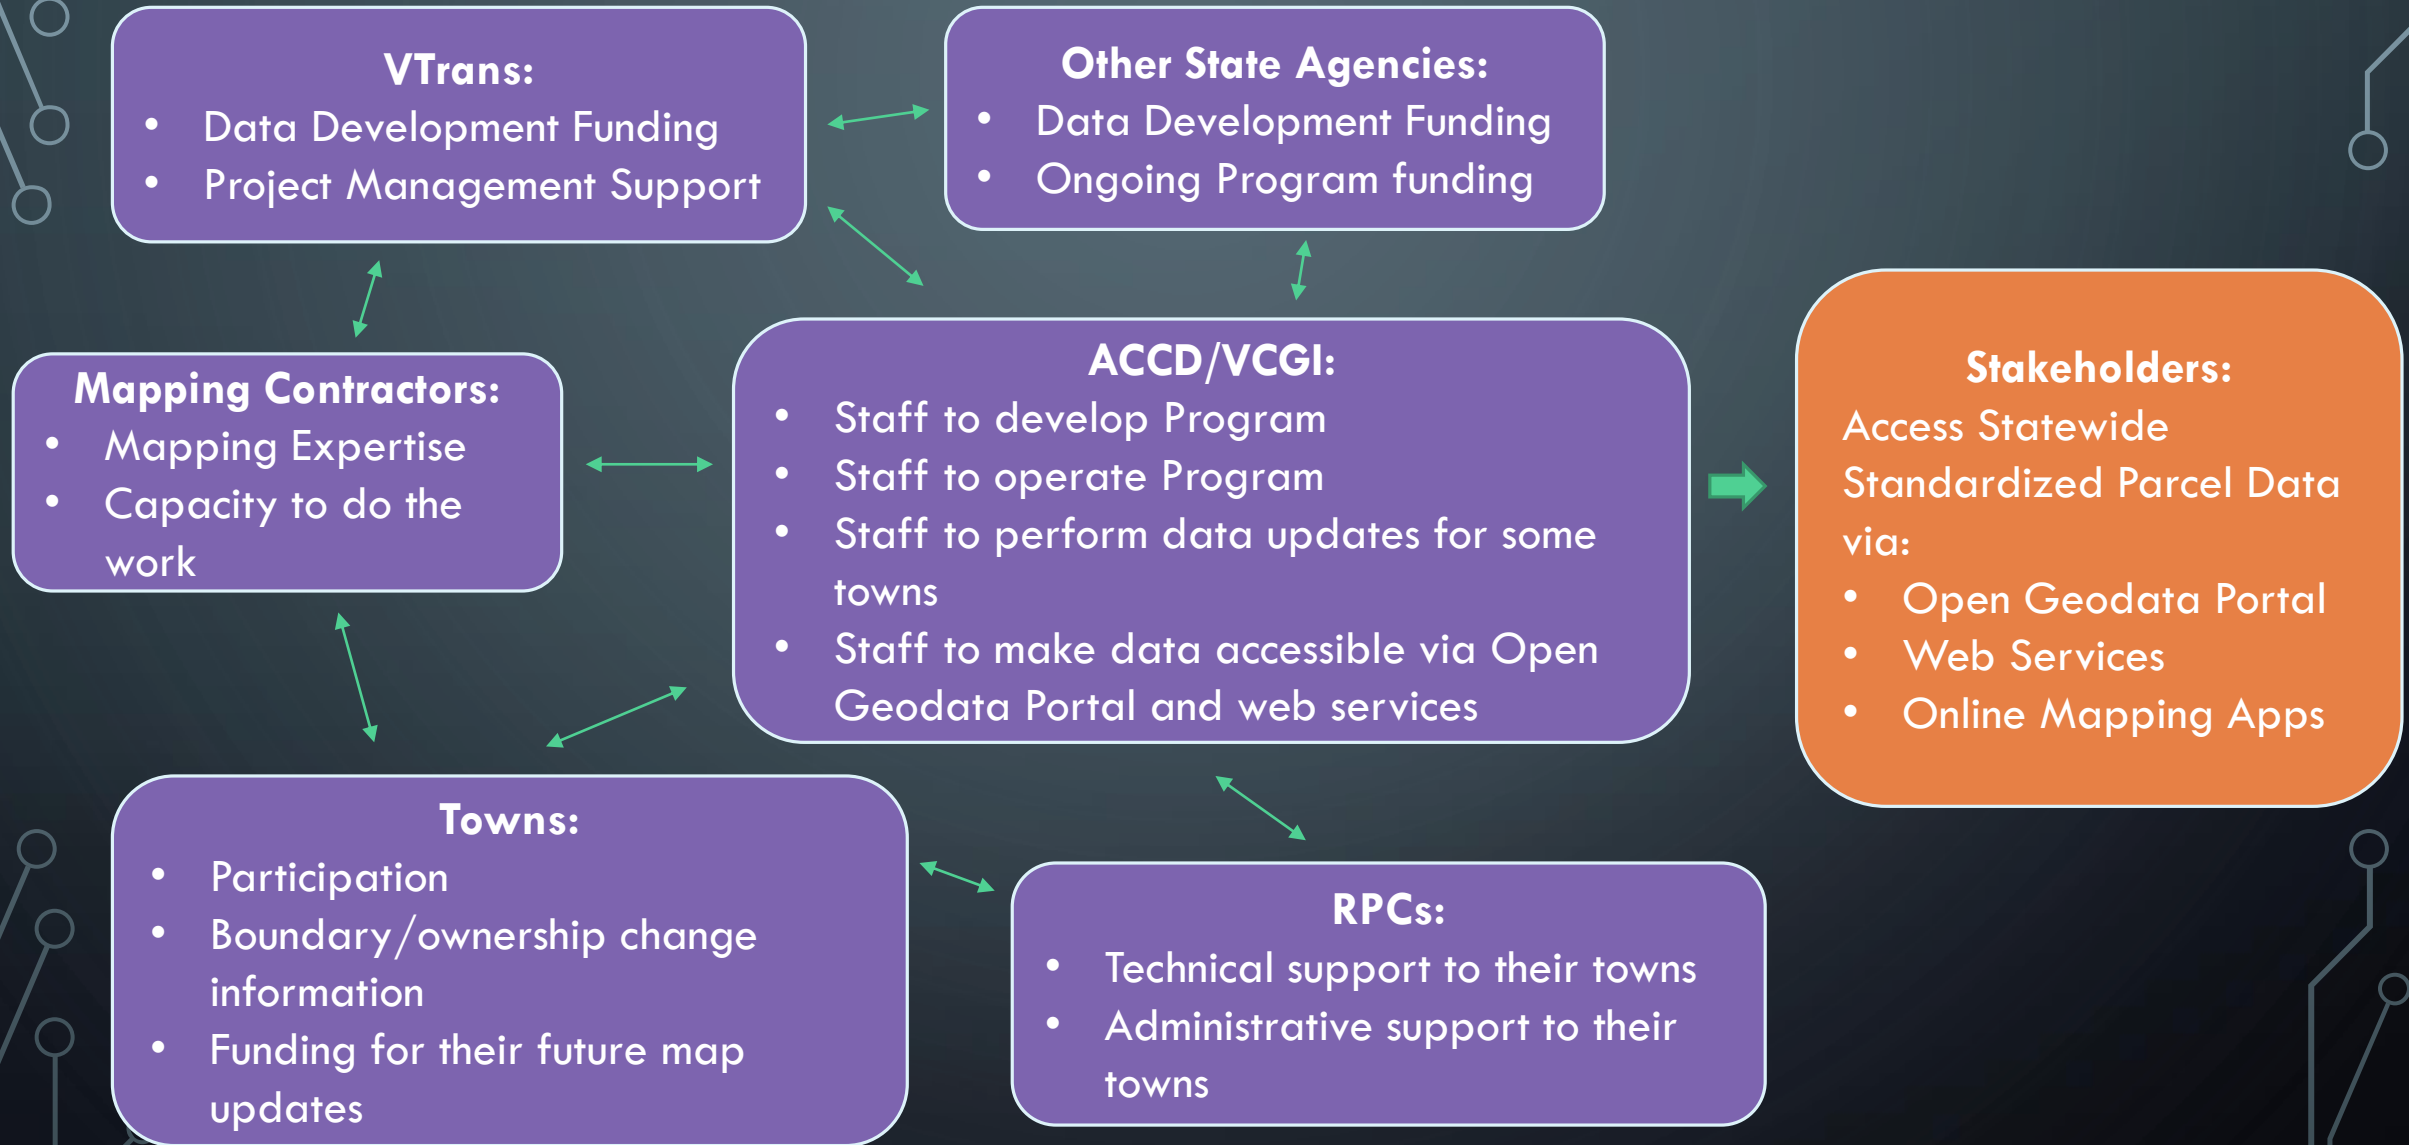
VTrans:
- Data Development Funding
- Project Management Support

Other State Agencies:
- Data Development Funding
- Ongoing Program funding

Mapping Contractors:
- Mapping Expertise
- Capacity to do the work

ACCD/VCGI:
- Staff to develop Program
- Staff to operate Program
- Staff to perform data updates for some towns
- Staff to make data accessible via Open Geodata Portal and web services

Stakeholders:
Access Statewide Standardized Parcel Data via:
- Open Geodata Portal
- Web Services
- Online Mapping Apps

Towns:
- Participation
- Boundary/ownership change information
- Funding for their future map updates

RPCs:
- Technical support to their towns
- Administrative support to their towns